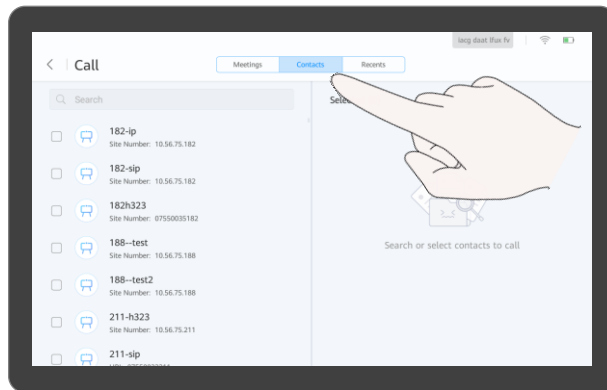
lacg daat thx fv

< Call

Meetings Contacts Recents

Search

Sele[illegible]

182-ip
Site Number: 10.56.75.182

182-sip
Site Number: 10.56.75.182

182h323
Site Number: 07550035182

188--test
Site Number: 10.56.75.188

188--test2
Site Number: 10.56.75.188

211-h323
Site Number: 10.56.75.211

211-sip
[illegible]

Search or select contacts to call